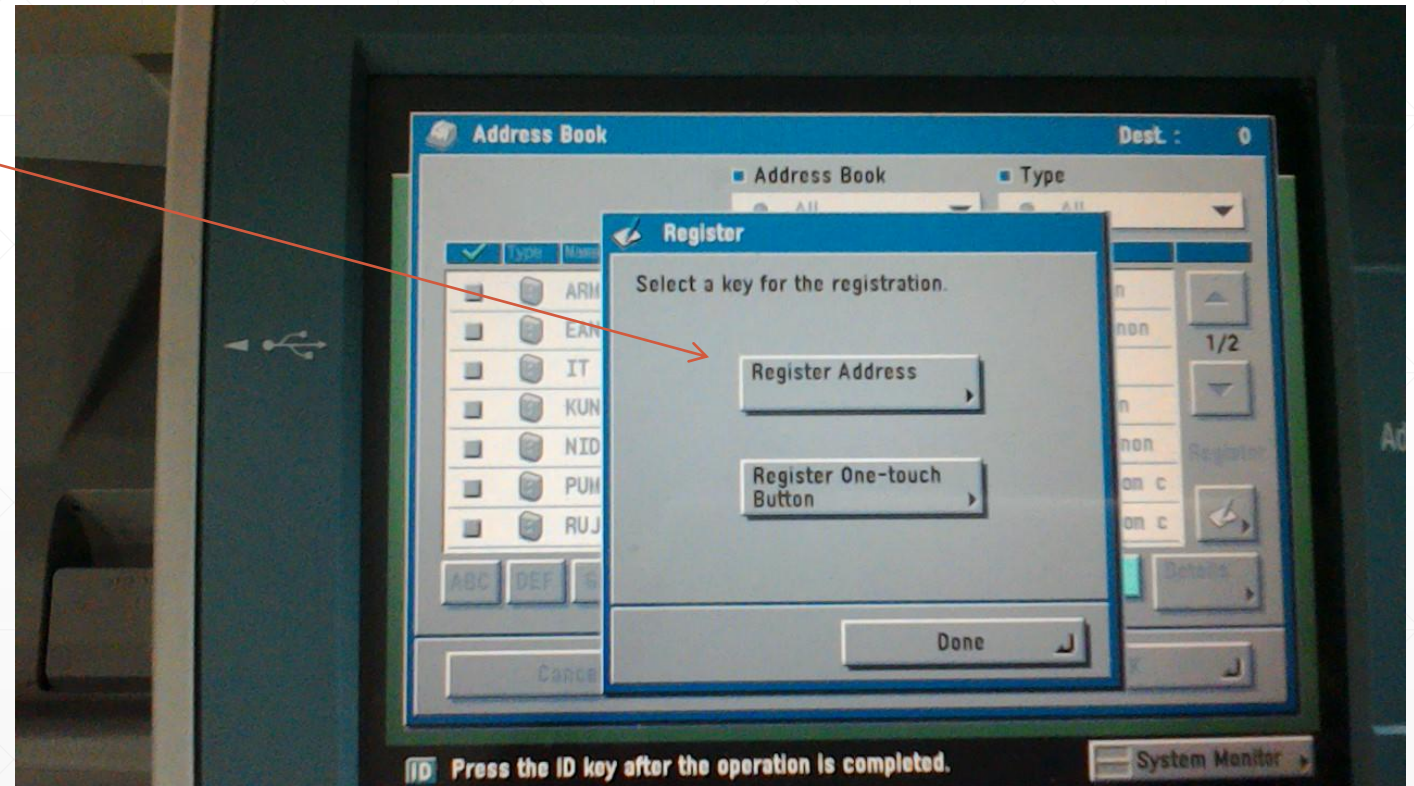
Address Book

Dest. : 0

Address Book

Type

All

All

Type

Register

Select a key for the registration.

ARM

EAN

IT

KUN

NID

PUM

RUJ

n

non

n

non

on c

on c

1/2

Register

Register Address

Register One-touch Button

ABC

DEF

Details

Cance

Done

Ad

ID Press the ID key after the operation is completed.

System Monitor